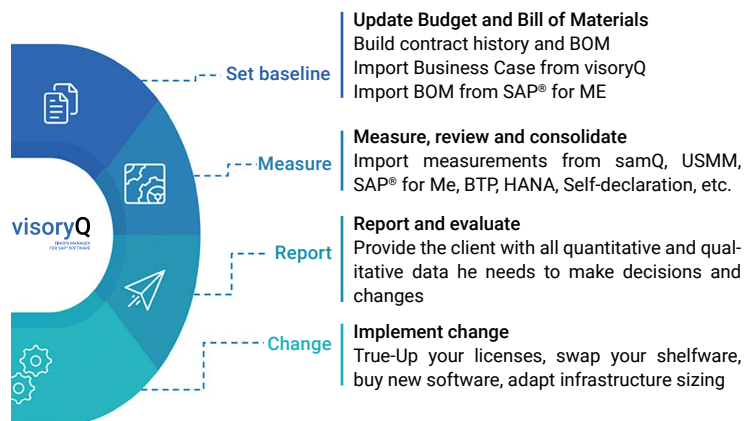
visoryQ
FINOPS MANAGER FOR SAP® SOFTWARE

Set baseline

Update Budget and Bill of Materials
Build contract history and BOM
Import Business Case from visoryQ
Import BOM from SAP® for ME

Measure

Measure, review and consolidate
Import measurements from samQ, USMM, SAP® for Me, BTP, HANA, Self-declaration, etc.

Report

Report and evaluate
Provide the client with all quantitative and qualitative data he needs to make decisions and changes

Change

Implement change
True-Up your licenses, swap your shelfware, buy new software, adapt infrastructure sizing